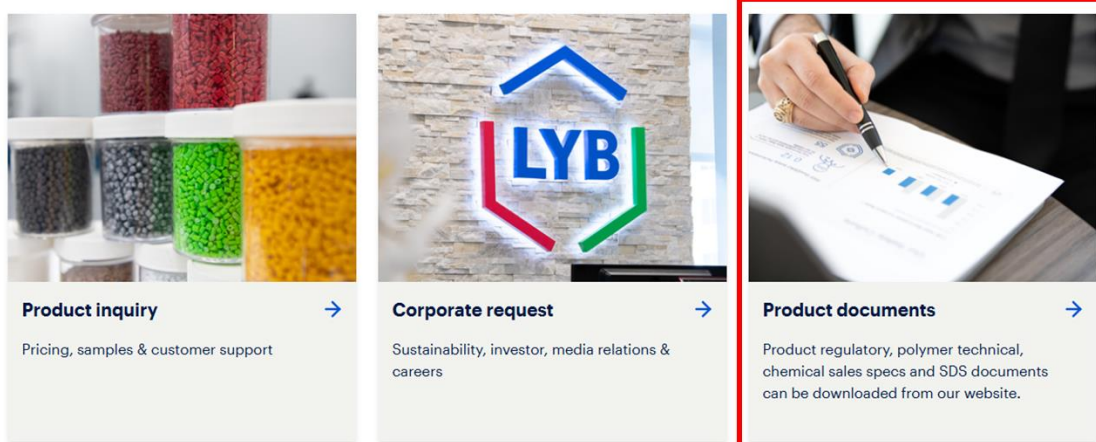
LYB

Product inquiry →

Pricing, samples & customer support

Corporate request →

Sustainability, investor, media relations & careers

Product documents →

Product regulatory, polymer technical, chemical sales specs and SDS documents can be downloaded from our website.